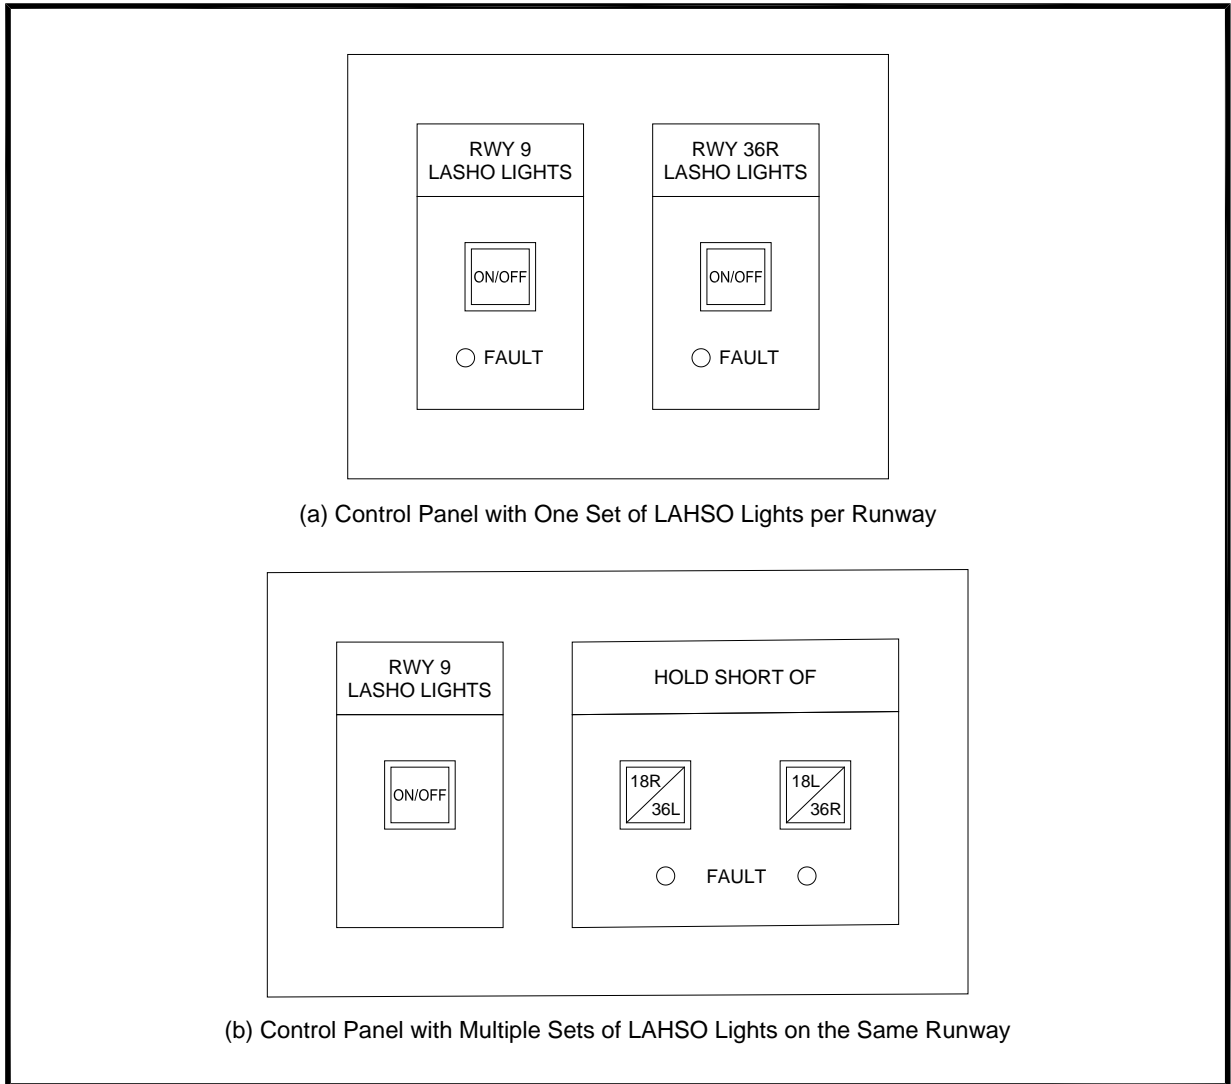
RWY 9
LASHO LIGHTS

ON/OFF

FAULT

RWY 36R
LASHO LIGHTS

ON/OFF

FAULT

(a) Control Panel with One Set of LAHSO Lights per Runway

RWY 9
LASHO LIGHTS

ON/OFF

HOLD SHORT OF

18R
36L

18L
36R

FAULT

(b) Control Panel with Multiple Sets of LAHSO Lights on the Same Runway